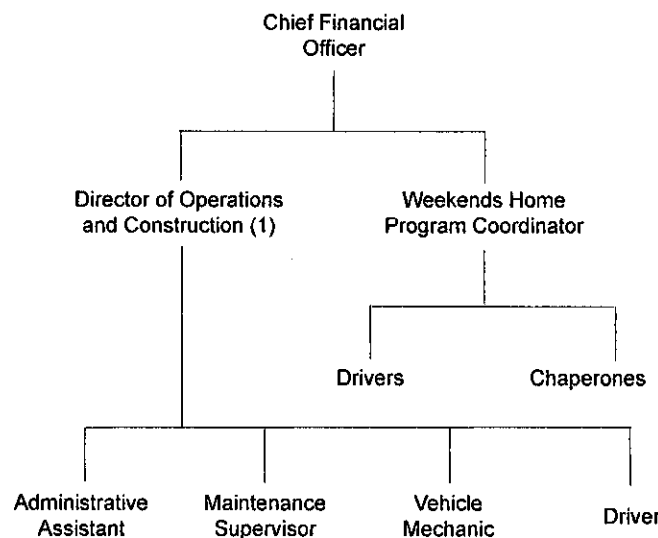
Chief Financial Officer

Director of Operations and Construction (1)

Weekends Home Program Coordinator

Drivers

Chaperones

Administrative Assistant

Maintenance Supervisor

Vehicle Mechanic

Driver